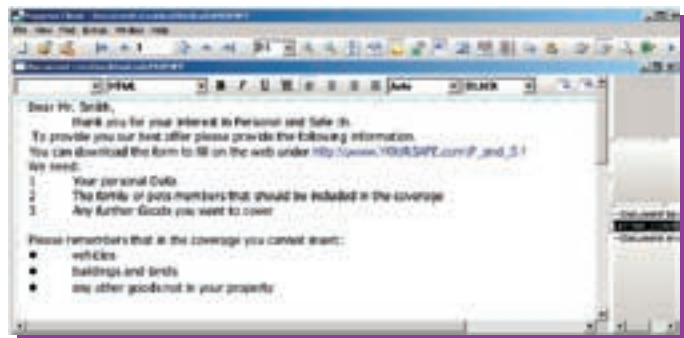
Dear Mr. Smith,

thank you for your interest in Personal and Safe ds.

To provide you our best offer please provide the following information.

You can download the form to fill on the web under http://www.YOURSAFE.com/P_and_S.1

We need:

1 Your personal Data

2 The family or pets members that should be included in the coverage

3 Any further Goods you want to cover

Please remembers that in the coverage you cannot insert:

• vehicles

• buildings and lands

• any other goods not in your property

File View Edit Format Window Help

HTML

B I U

Auto

BLACK